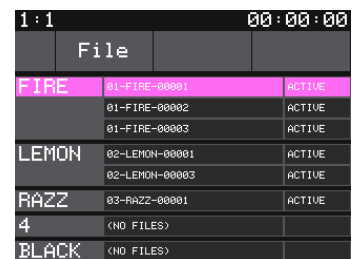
1:1 00:00:00

File

| | | |
|---|---|---|
| FIRE | 01-FIRE-00001 | ACTIVE |
| | 01-FIRE-00002 | ACTIVE |
| | 01-FIRE-00003 | ACTIVE |
| LEMON | 02-LEMON-00001 | ACTIVE |
| | 02-LEMON-00003 | ACTIVE |
| RAZZ | 03-RAZZ-00001 | ACTIVE |
| 4 | (NO FILES) | |
| BLACK | (NO FILES) | |